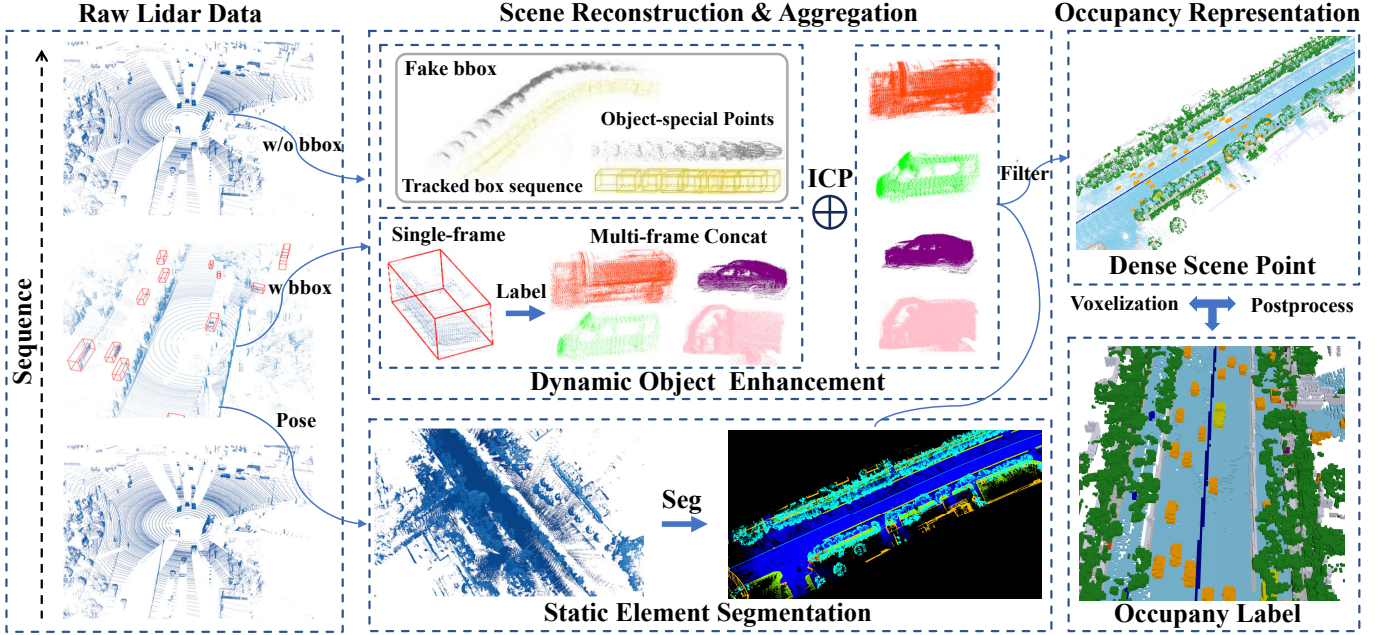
Raw Lidar Data

Sequence

w/o bbox

w/ bbox

Pose

Scene Reconstruction & Aggregation

Fake bbox

Object-special Points

Tracked box sequence

Single-frame

Multi-frame Concat

Label

Dynamic Object Enhancement

ICP

$\oplus$

Filter

Seg

Static Element Segmentation

Occupancy Representation

Dense Scene Point

Voxelization

Postprocess

Occupany Label